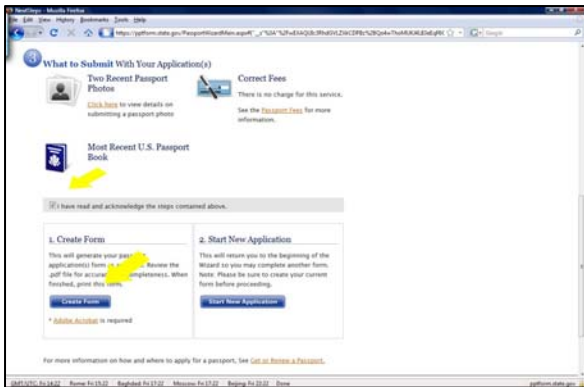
NextSteps - Mozilla Firefox

File Edit View History Bookmarks Tools Help

https://pptform.state.gov/PassportWizardMain.aspx?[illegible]

3 What to Submit With Your Application(s)

Two Recent Passport Photos

Click here to view details on submitting a passport photo

Correct Fees

There is no charge for this service.

See the Passport Fees for more information.

Most Recent U.S. Passport Book

I have read and acknowledge the steps contained above.

1. Create Form

This will generate your pas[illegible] application(s) form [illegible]. Review the .pdf file for accur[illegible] completeness. When finished, print this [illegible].

Create Form

* Adobe Acrobat is required

2. Start New Application

This will return you to the beginning of the Wizard so you may complete another form. Note: Please be sure to create your current form before proceeding.

Start New Application

For more information on how and where to apply for a passport, See Get or Renew a Passport.

GMT/UTC: Fri 14:22 Rome: Fri 15:22 Baghdad: Fri 17:22 Moscow: Fri 17:22 Beijing: Fri 22:22 Done pptform.state.gov